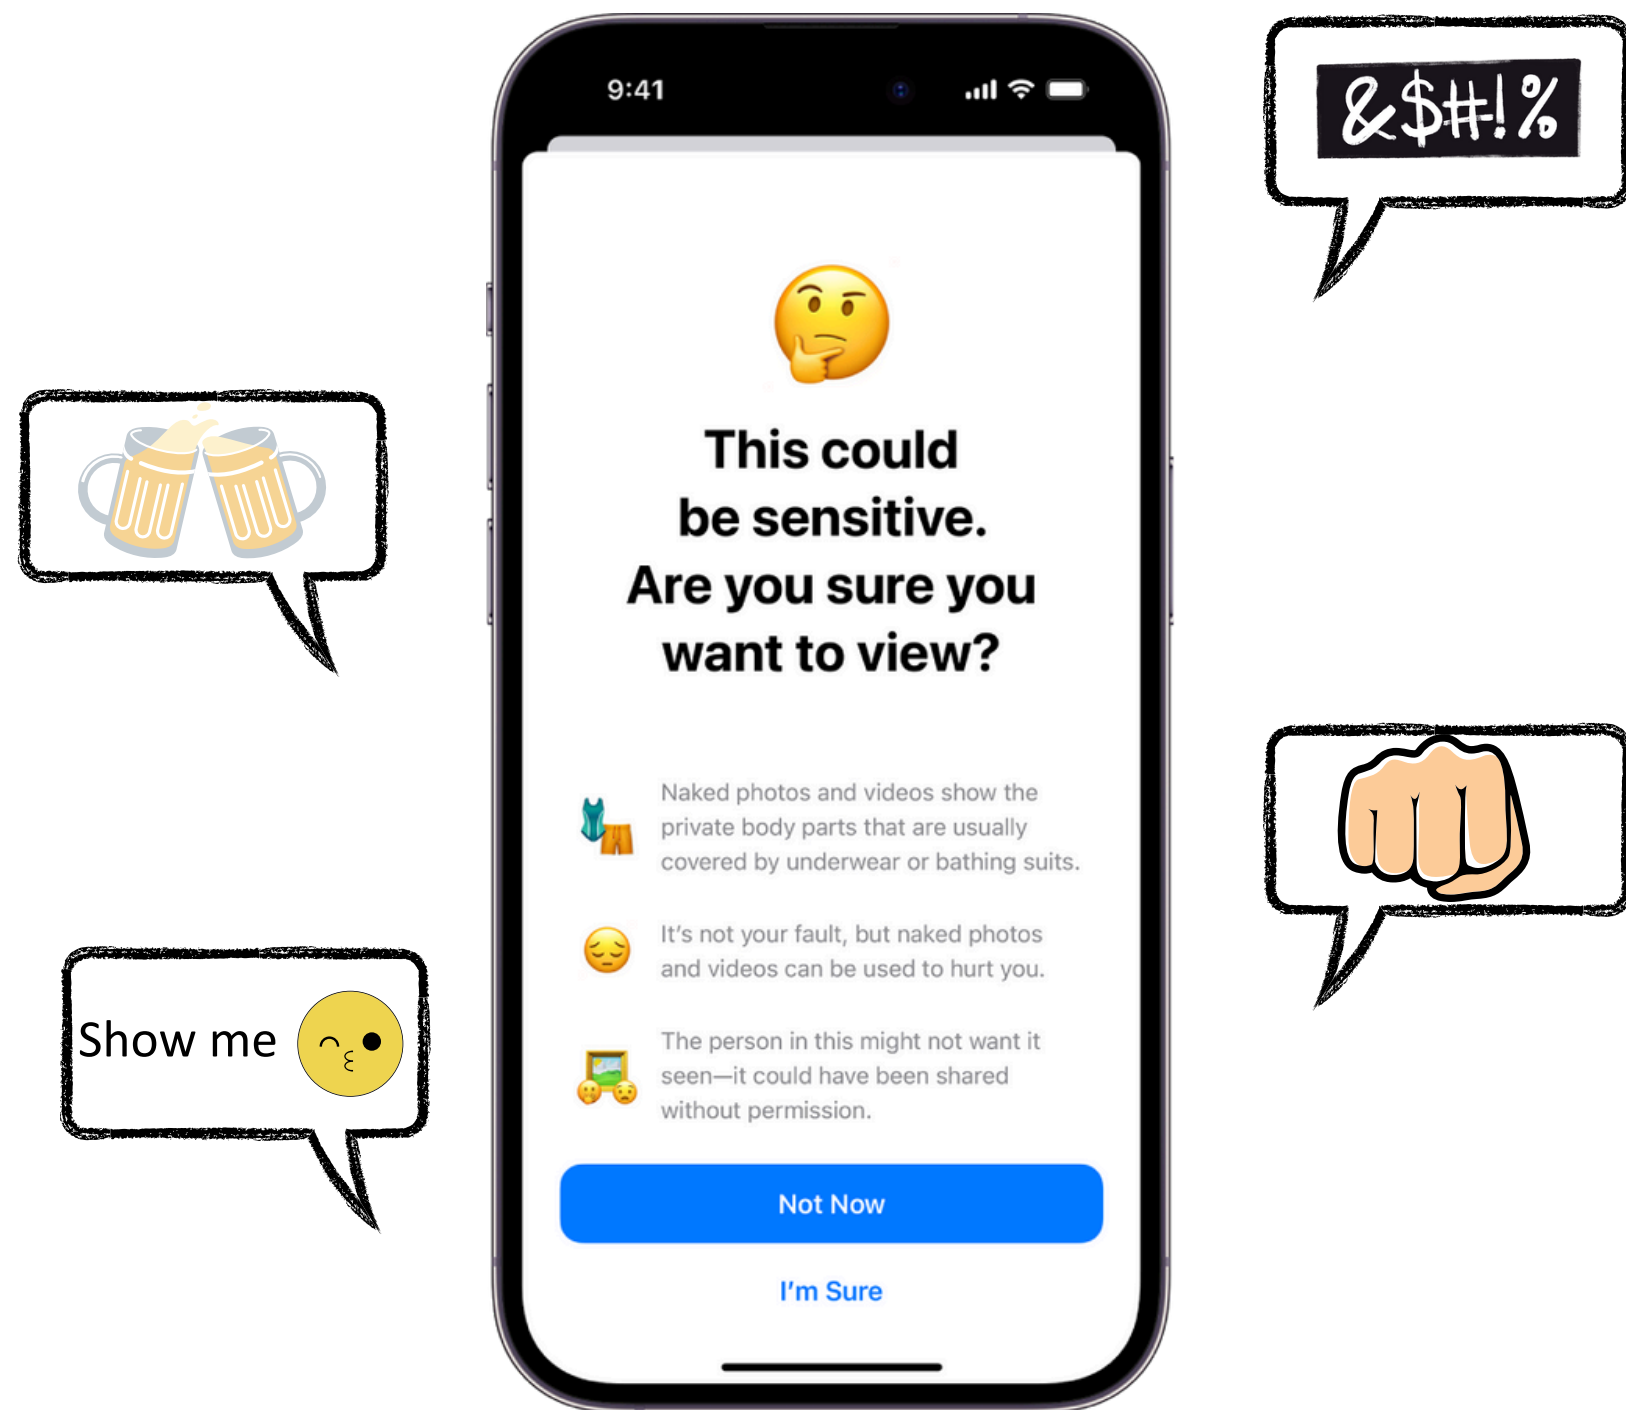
&$#!%

9:41

This could be sensitive. Are you sure you want to view?

Naked photos and videos show the private body parts that are usually covered by underwear or bathing suits.

It's not your fault, but naked photos and videos can be used to hurt you.

The person in this might not want it seen—it could have been shared without permission.

Not Now

I'm Sure

Show me